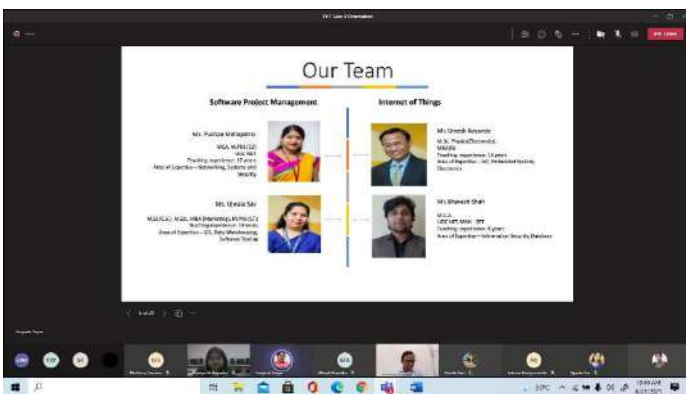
Our Team

Software Project Management

Ms. Pushpa Mahapatro

MCA, M.Phil (CS)
UGC NET
Teaching experience: 17 years
Area of Expertise – Networking, Systems and Security

Ms. Shraddha Sav

M.Sc (CS), M.Ed., MBA (Marketing), M.Phil (CS)
Teaching experience: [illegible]
Area of Expertise – DS, Data Warehousing, Software Testing

Internet of Things

Mr. Umesh Raysade

M. Sc. Physics (Electronics), MMS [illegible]
Teaching experience: 14 years
Area of Expertise – IoT, Embedded Systems, Electronics

Mr. Bhavesh Shah

M.Sc.
UGC NET, MAH - SET
Teaching experience: 8 years
Area of Expertise – Information Security, Database